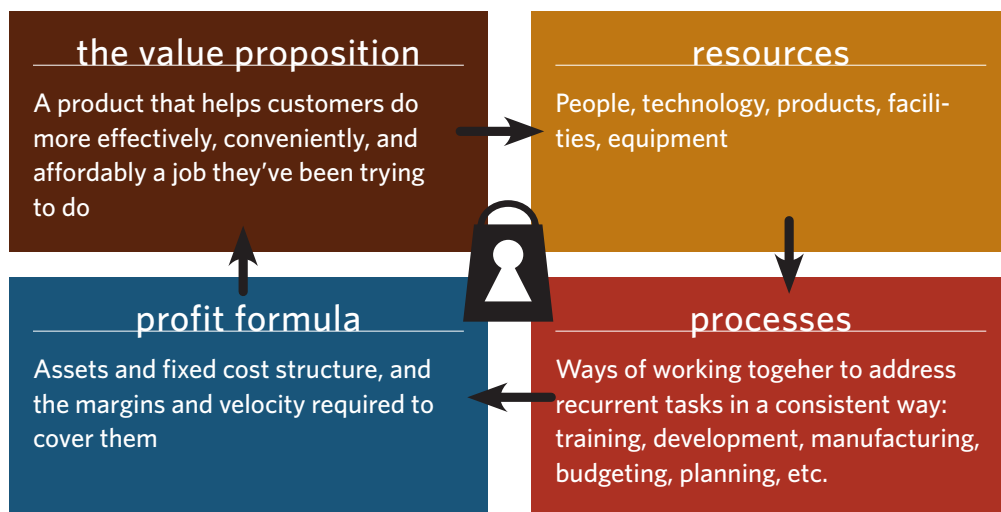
the value proposition

A product that helps customers do more effectively, conveniently, and affordably a job they've been trying to do

resources

People, technology, products, facilities, equipment

profit formula

Assets and fixed cost structure, and the margins and velocity required to cover them

processes

Ways of working togeher to address recurrent tasks in a consistent way: training, development, manufacturing, budgeting, planning, etc.